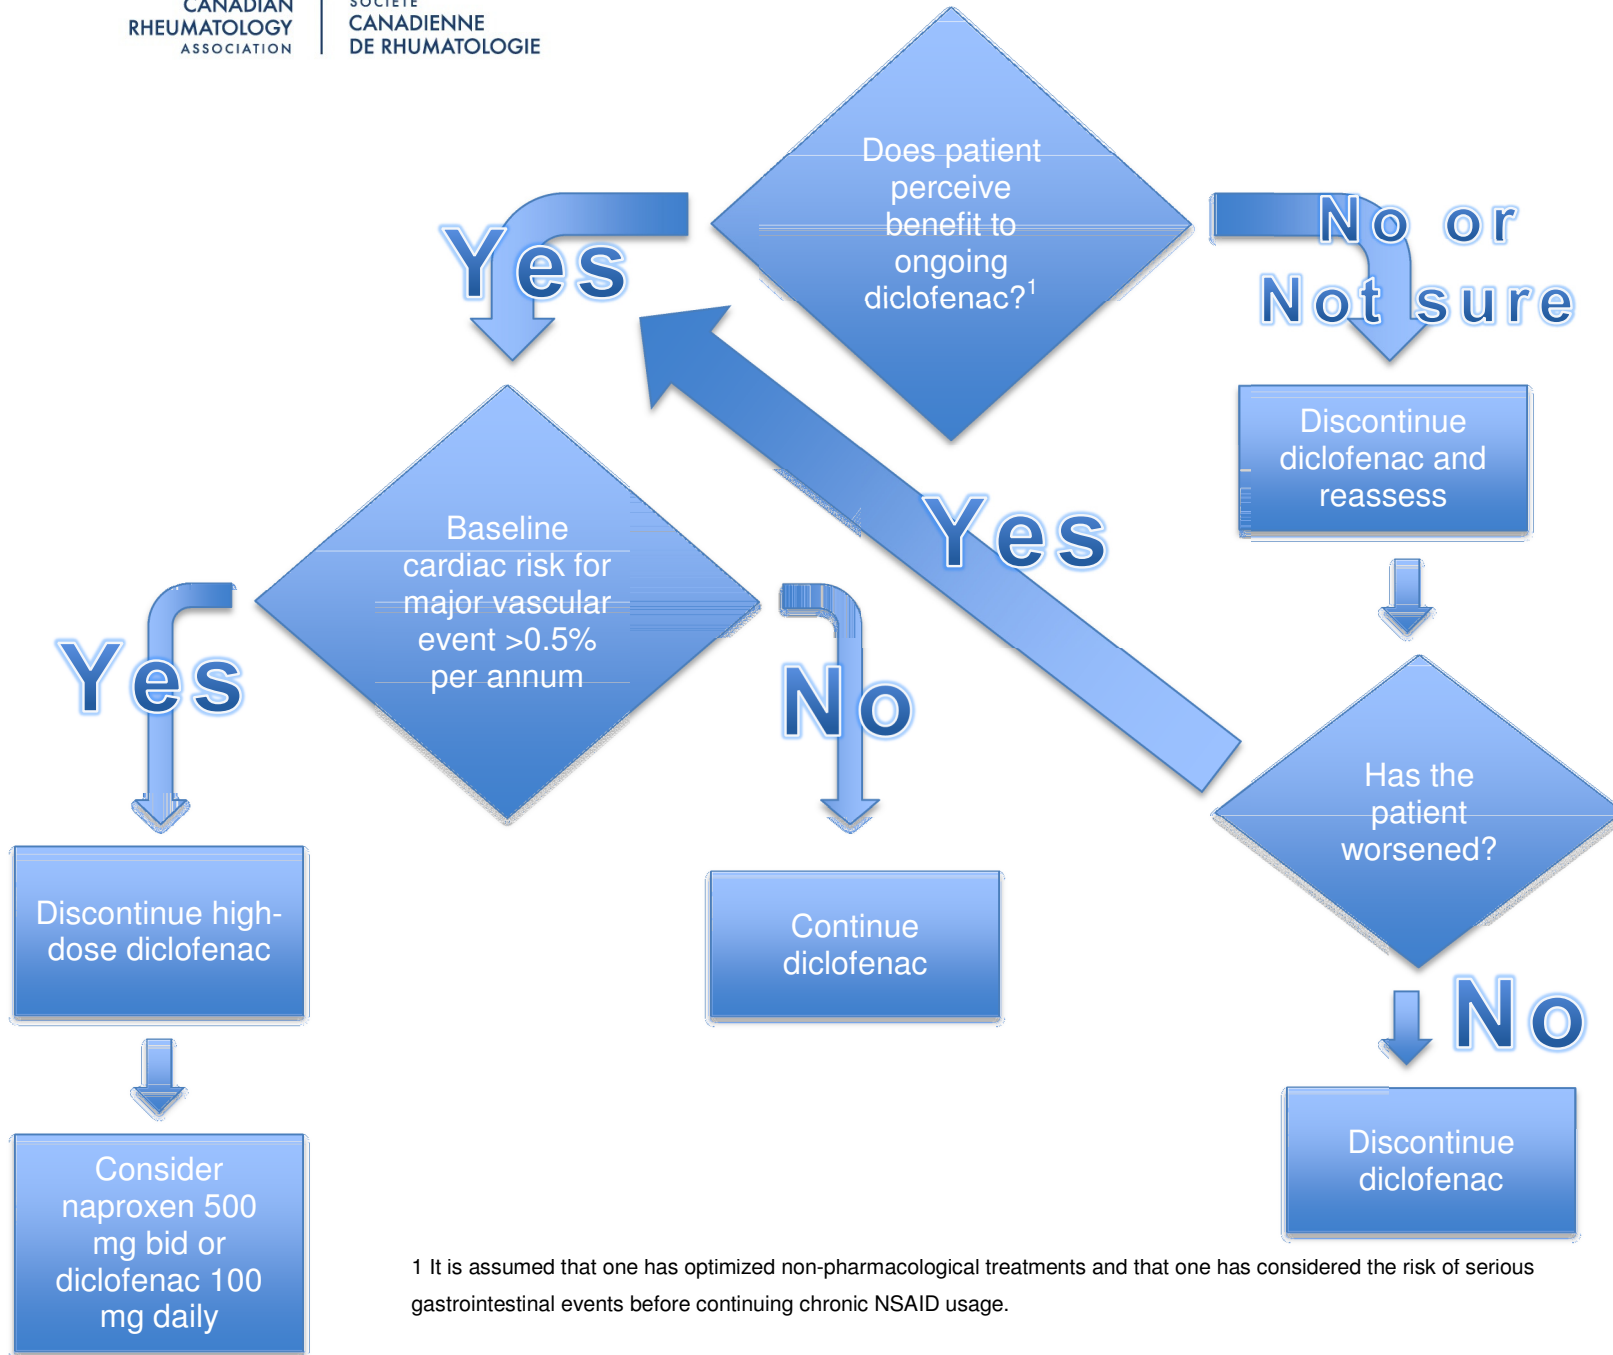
CANADIAN RHEUMATOLOGY ASSOCIATION

SOCIÉTÉ CANADIENNE DE RHUMATOLOGIE

Does patient perceive benefit to ongoing diclofenac?$^1$

Yes

No or Not sure

Discontinue diclofenac and reassess

Baseline cardiac risk for major vascular event >0.5% per annum

Yes

Yes

No

Has the patient worsened?

Discontinue high-dose diclofenac

Continue diclofenac

No

Discontinue diclofenac

Consider naproxen 500 mg bid or diclofenac 100 mg daily

1 It is assumed that one has optimized non-pharmacological treatments and that one has considered the risk of serious gastrointestinal events before continuing chronic NSAID usage.